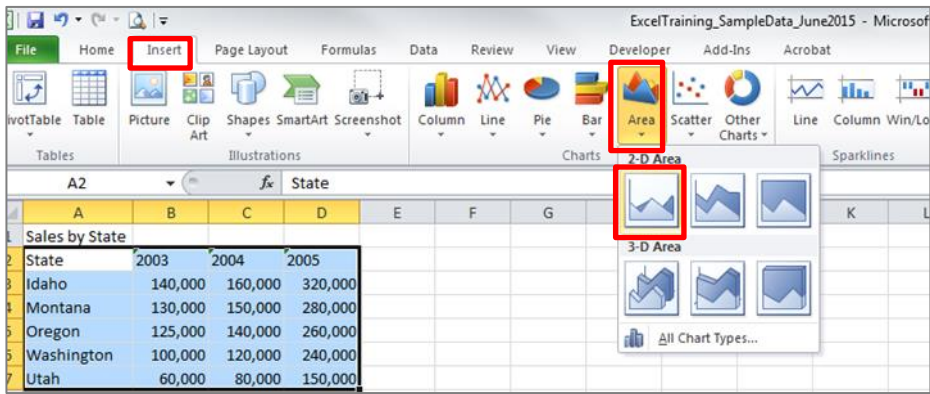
ExcelTraining_SampleData_June2015 - Microsof

File Home Insert Page Layout Formulas Data Review View Developer Add-Ins Acrobat

ivotTable Table Picture Clip Art Shapes SmartArt Screenshot Column Line Pie Bar Area Scatter Other Charts Line Column Win/Lo

Tables Illustrations Charts Sparklines

2-D Area

3-D Area

All Chart Types...

A2 $f_x$ State

| | A | B | C | D | E | F | G | K |
|---|---|---|---|---|---|---|---|---|
| 1 | Sales by State | | | | | | | |
| 2 | State | 2003 | 2004 | 2005 | | | | |
| 3 | Idaho | 140,000 | 160,000 | 320,000 | | | | |
| 4 | Montana | 130,000 | 150,000 | 280,000 | | | | |
| 5 | Oregon | 125,000 | 140,000 | 260,000 | | | | |
| 6 | Washington | 100,000 | 120,000 | 240,000 | | | | |
| 7 | Utah | 60,000 | 80,000 | 150,000 | | | | |